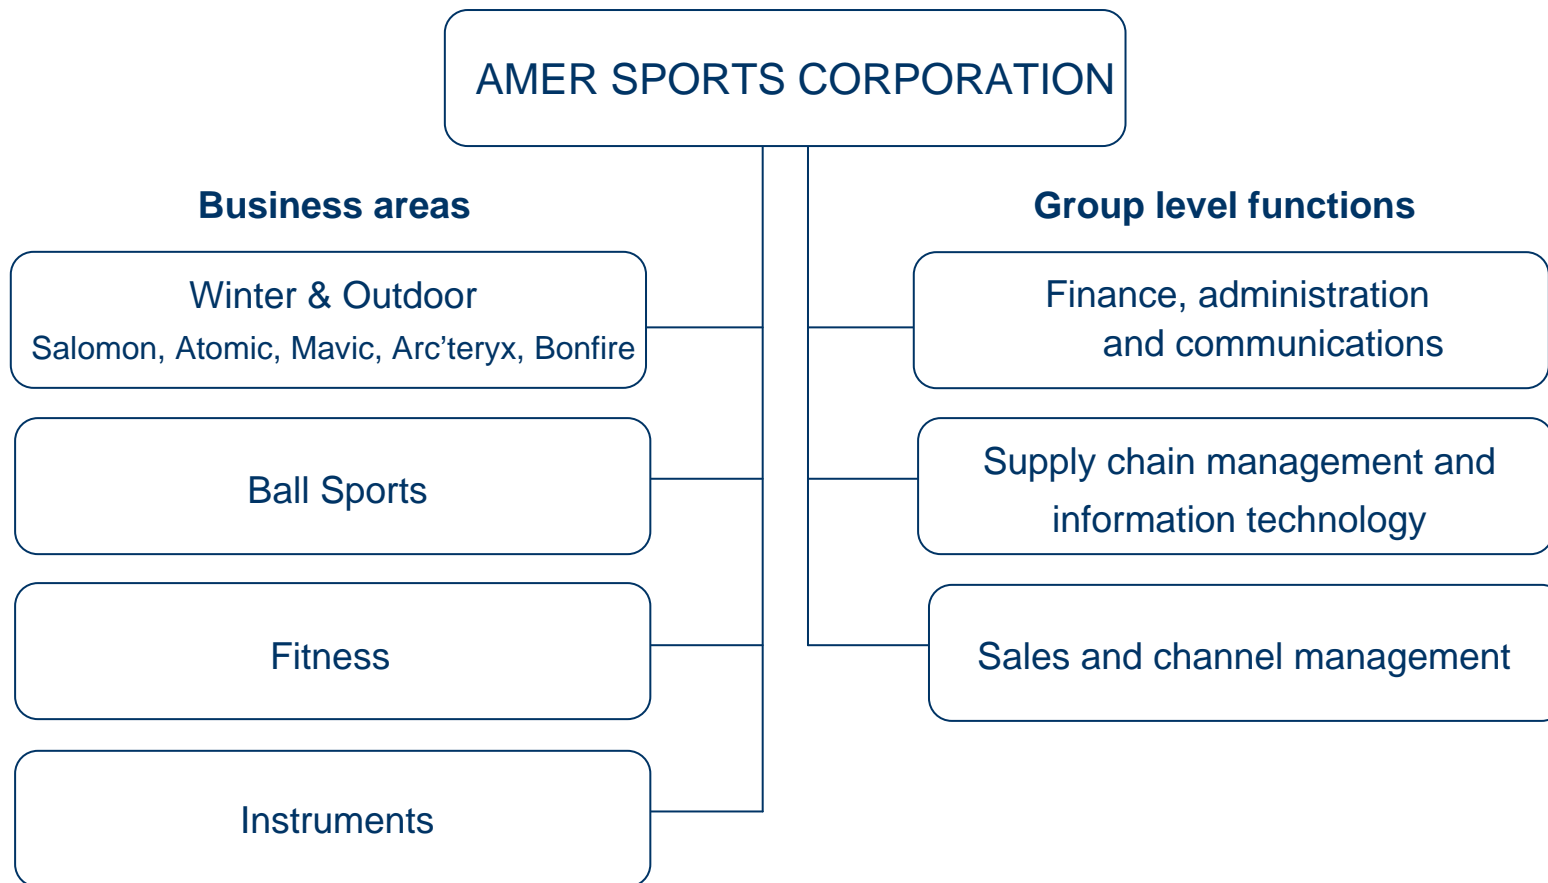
AMER SPORTS CORPORATION

Business areas

Winter & Outdoor
Salomon, Atomic, Mavic, Arc'teryx, Bonfire

Ball Sports

Fitness

Instruments

Group level functions

Finance, administration and communications

Supply chain management and information technology

Sales and channel management